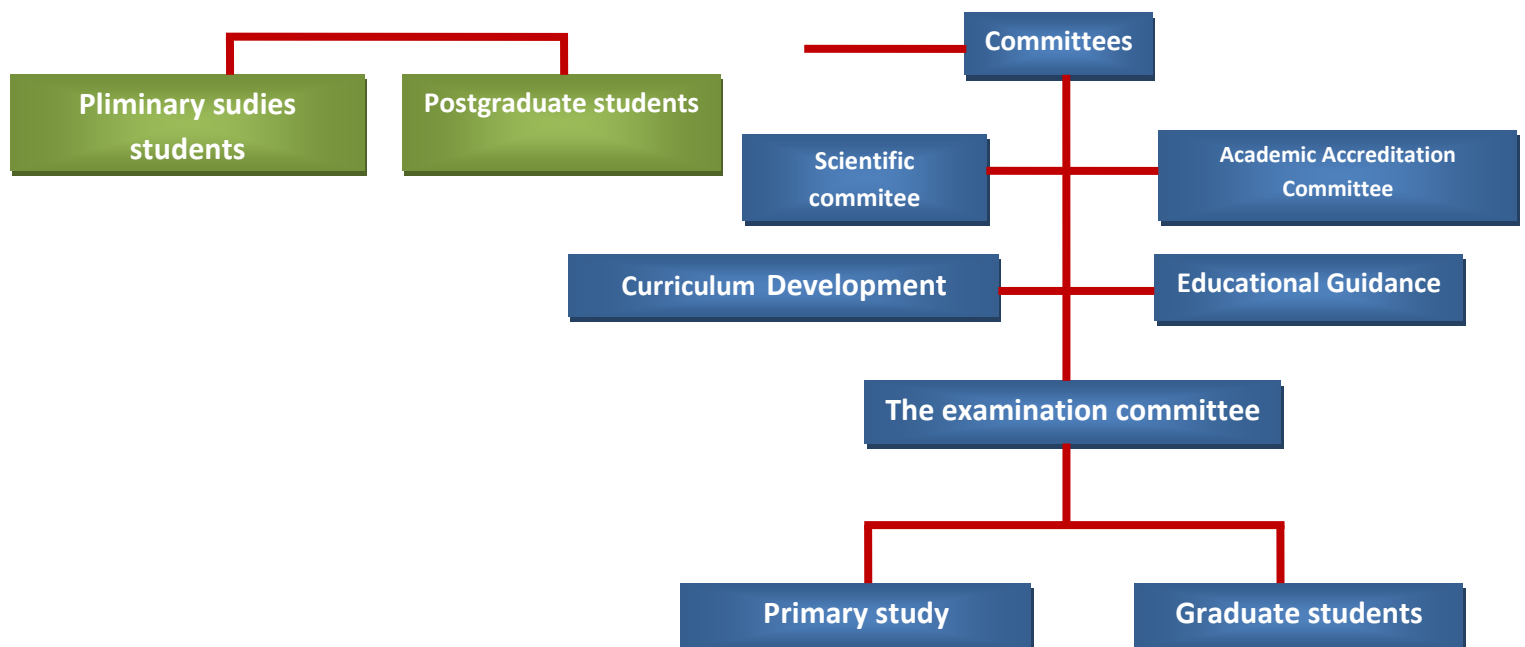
Pliminary sudies students

Postgraduate students

Committees

Scientific commitee

Academic Accreditation Committee

Curriculum Development

Educational Guidance

The examination committee

Primary study

Graduate students